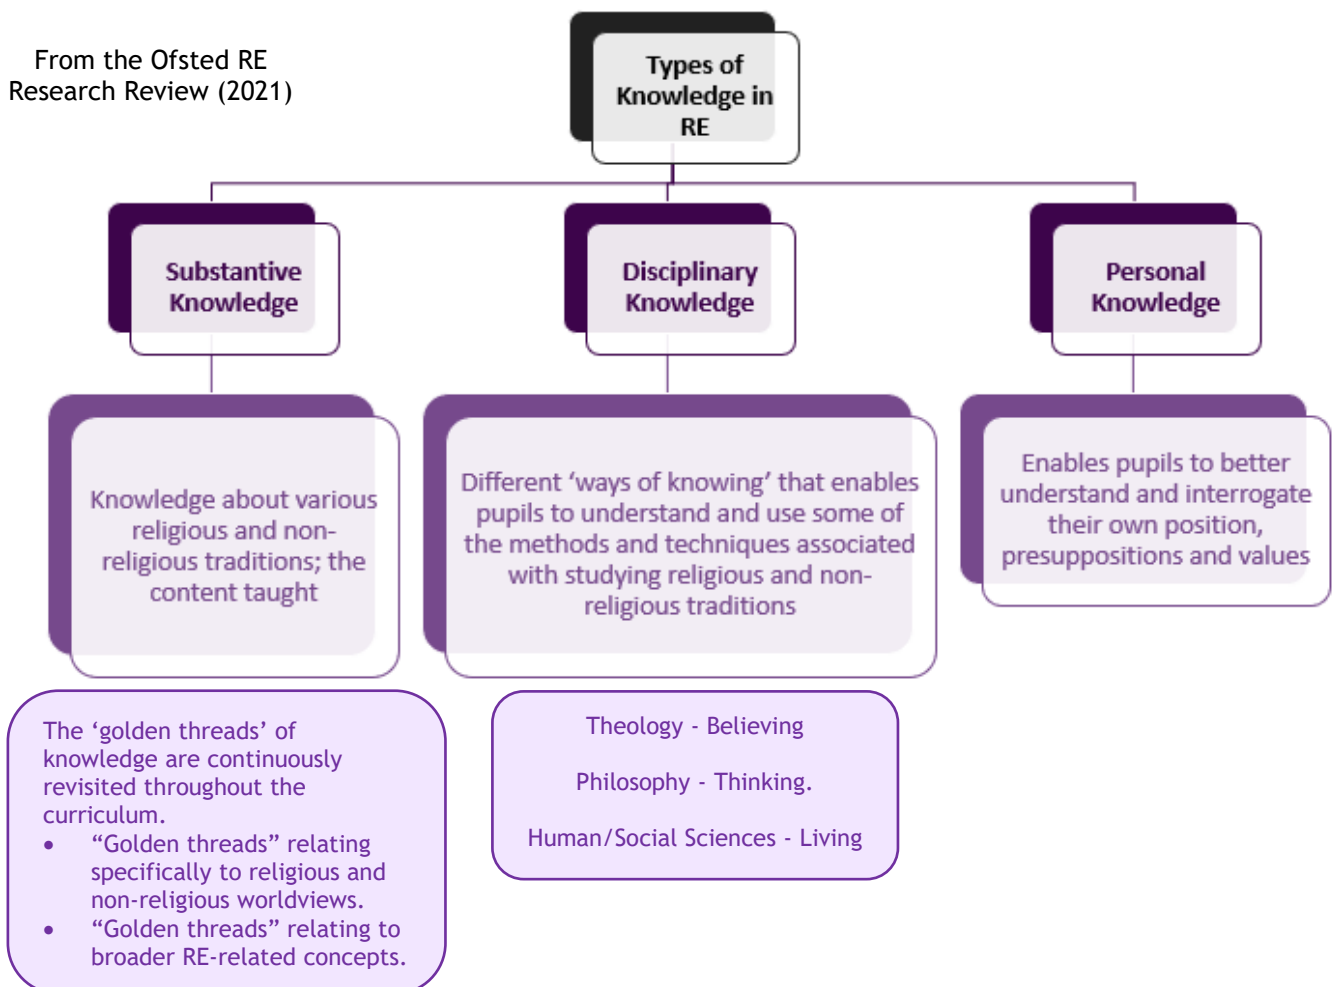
From the Ofsted RE Research Review (2021)

Types of Knowledge in RE

Substantive Knowledge

Disciplinary Knowledge

Personal Knowledge

Knowledge about various religious and non-religious traditions; the content taught

Different 'ways of knowing' that enables pupils to understand and use some of the methods and techniques associated with studying religious and non-religious traditions

Enables pupils to better understand and interrogate their own position, presuppositions and values

The 'golden threads' of knowledge are continuously revisited throughout the curriculum.
- "Golden threads" relating specifically to religious and non-religious worldviews.
- "Golden threads" relating to broader RE-related concepts.

Theology - Believing

Philosophy - Thinking.

Human/Social Sciences - Living